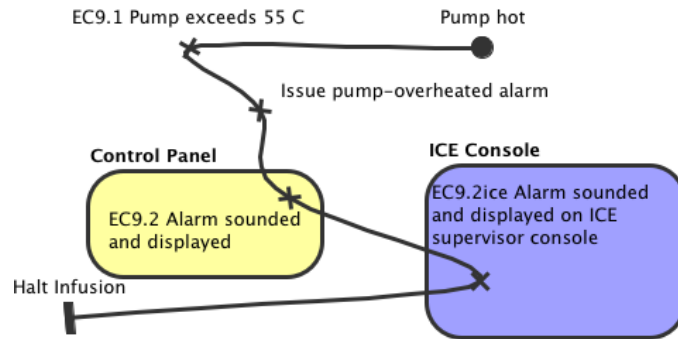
EC9.1 Pump exceeds 55 C

Pump hot

Issue pump-overheated alarm

Control Panel

EC9.2 Alarm sounded and displayed

ICE Console

EC9.2ice Alarm sounded and displayed on ICE supervisor console

Halt Infusion